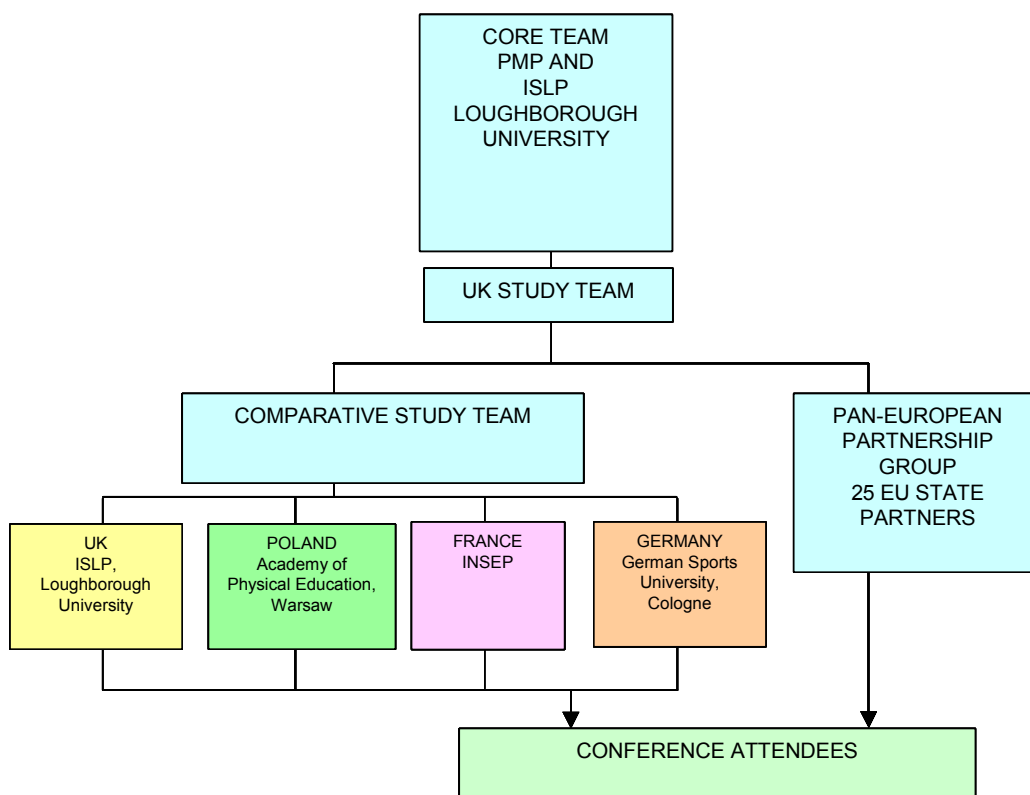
CORE TEAM
PMP AND
ISLP
LOUGHBOROUGH
UNIVERSITY

UK STUDY TEAM

COMPARATIVE STUDY TEAM

PAN-EUROPEAN
PARTNERSHIP
GROUP
25 EU STATE
PARTNERS

UK
ISLP,
Loughborough
University

POLAND
Academy of
Physical Education,
Warsaw

FRANCE
INSEP

GERMANY
German Sports
University,
Cologne

CONFERENCE ATTENDEES